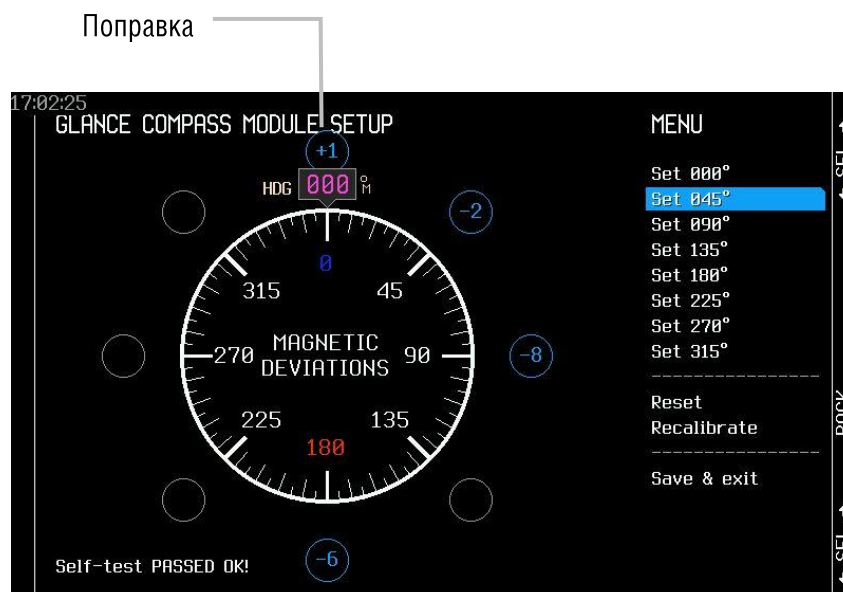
Поправка

17:02:25

GLANCE COMPASS MODULE SETUP

+1

HDG 000 °M

-2

0

315

45

270

MAGNETIC DEVIATIONS

90

-8

225

135

180

-6

Self-test PASSED OK!

MENU

Set 000°

Set 045°

Set 090°

Set 135°

Set 180°

Set 225°

Set 270°

Set 315°

Reset

Recalibrate

Save & exit

SEL

BACK

SEL